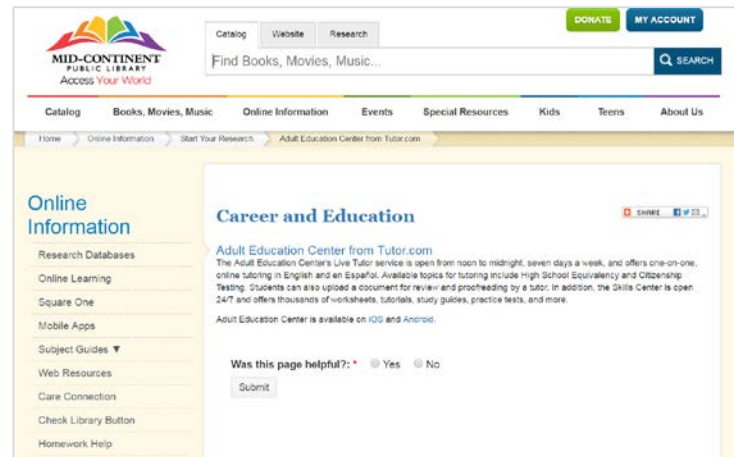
MID-CONTINENT
PUBLIC LIBRARY
Access Your World

Catalog Website Research

Find Books, Movies, Music...

SEARCH

DONATE MY ACCOUNT

Catalog Books, Movies, Music Online Information Events Special Resources Kids Teens About Us

Home > Online Information > Start Your Research > Adult Education Center from Tutor.com

Online Information

Research Databases
Online Learning
Square One
Mobile Apps
Subject Guides ▼
Web Resources
Care Connection
Check Library Button
Homework Help

Career and Education

SHARE

Adult Education Center from Tutor.com

The Adult Education Center's Live Tutor service is open from noon to midnight, seven days a week, and offers one-on-one, online tutoring in English and en Español. Available topics for tutoring include High School Equivalency and Citizenship Testing. Students can also upload a document for review and proofreading by a tutor. In addition, the Skills Center is open 24/7 and offers thousands of worksheets, tutorials, study guides, practice tests, and more.

Adult Education Center is available on iOS and Android.

Was this page helpful?: * Yes No

Submit